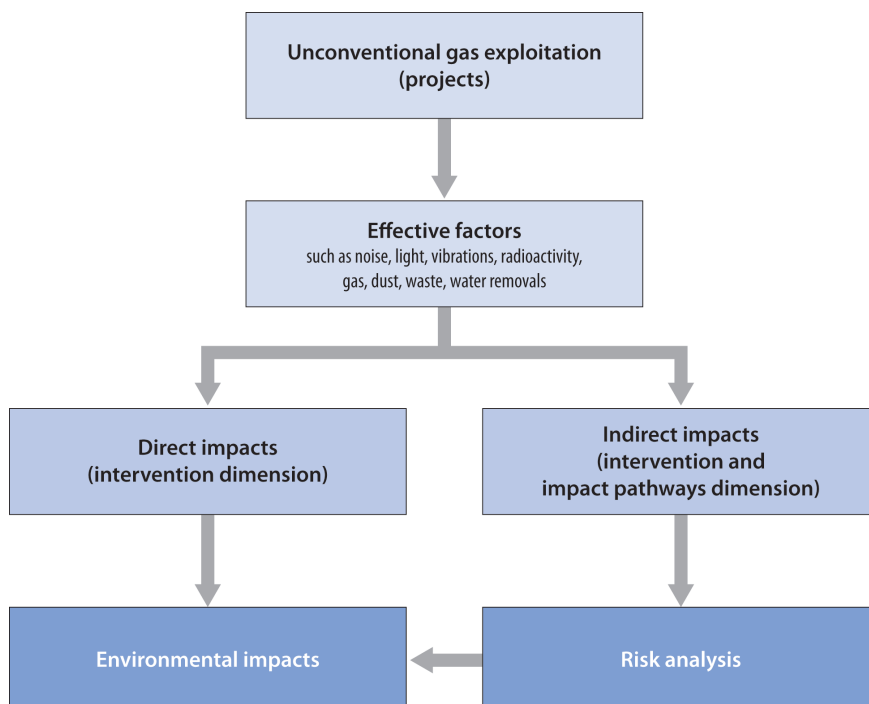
Unconventional gas exploitation
(projects)

Effective factors
such as noise, light, vibrations, radioactivity, gas, dust, waste, water removals

Direct impacts
(intervention dimension)

Indirect impacts
(intervention and impact pathways dimension)

Environmental impacts

Risk analysis